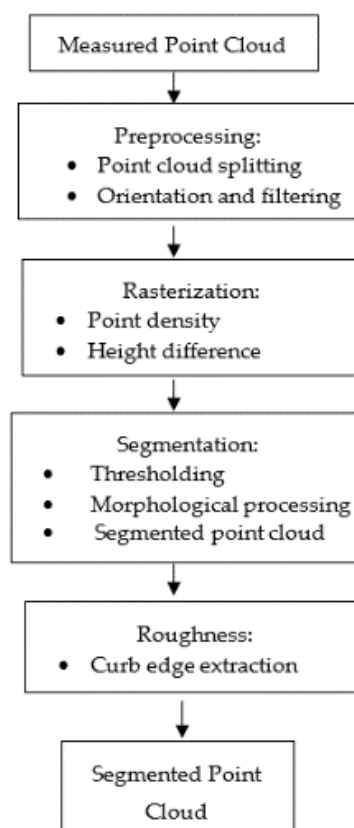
Measured Point Cloud

Preprocessing:
- Point cloud splitting
- Orientation and filtering

Rasterization:
- Point density
- Height difference

Segmentation:
- Thresholding
- Morphological processing
- Segmented point cloud

Roughness:
- Curb edge extraction

Segmented Point Cloud